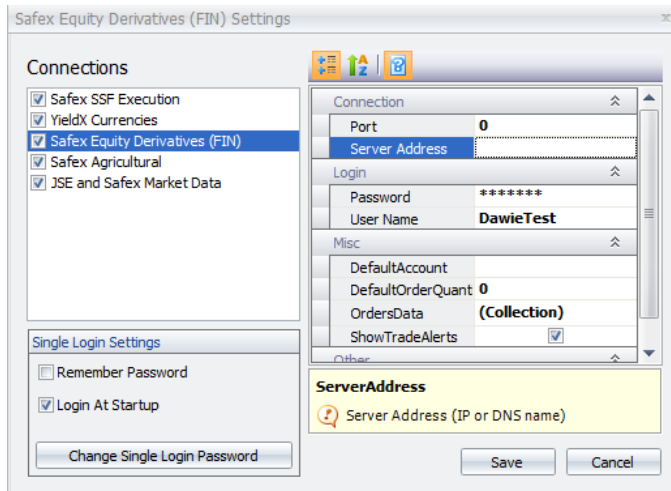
Safex Equity Derivatives (FIN) Settings

Connections

Safex SSF Execution
YieldX Currencies
Safex Equity Derivatives (FIN)
Safex Agricultural
JSE and Safex Market Data

Single Login Settings

Remember Password

Login At Startup

Change Single Login Password

| Connection | |
|---|---|
| Port | 0 |
| Server Address | |
| Login | |
| Password | ******* |
| User Name | DawieTest |
| Misc | |
| DefaultAccount | |
| DefaultOrderQuant | 0 |
| OrdersData | (Collection) |
| ShowTradeAlerts | |
| Other | |

ServerAddress

Server Address (IP or DNS name)

Save

Cancel